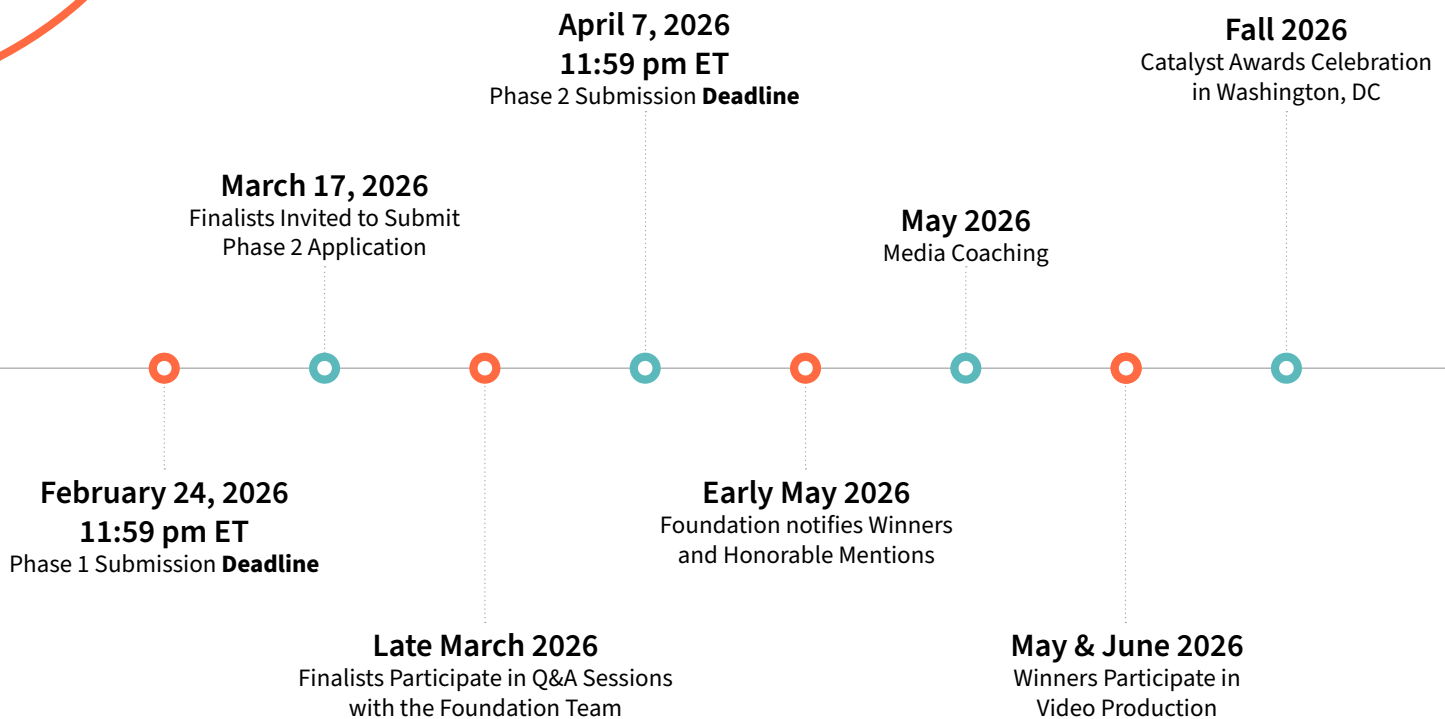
February 24, 2026
11:59 pm ET
Phase 1 Submission **Deadline**

March 17, 2026
Finalists Invited to Submit Phase 2 Application

Late March 2026
Finalists Participate in Q&A Sessions with the Foundation Team

April 7, 2026
11:59 pm ET
Phase 2 Submission **Deadline**

Early May 2026
Foundation notifies Winners and Honorable Mentions

May 2026
Media Coaching

May & June 2026
Winners Participate in Video Production

Fall 2026
Catalyst Awards Celebration in Washington, DC